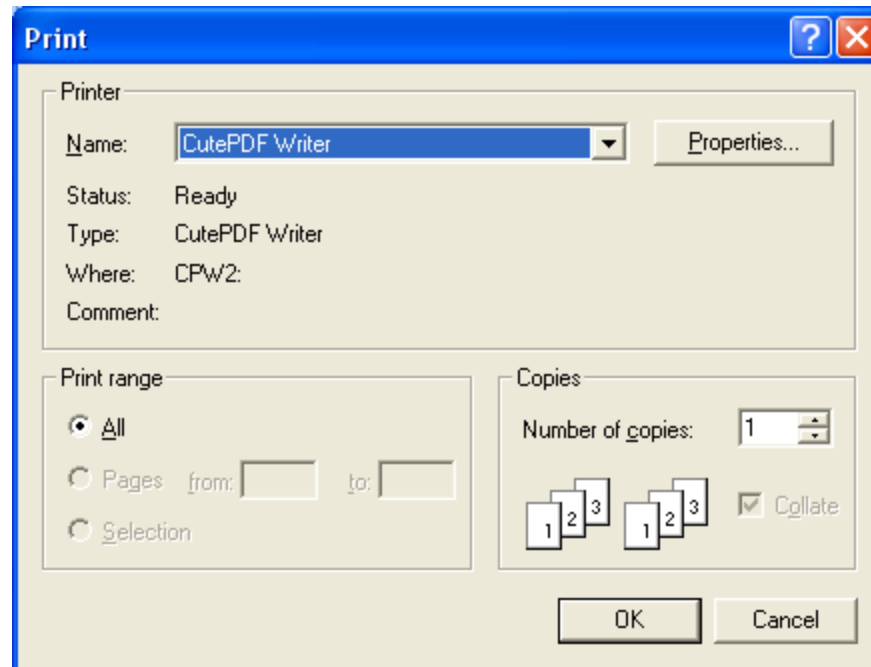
Print

Printer

Name: CutePDF Writer

Properties...

Status: Ready

Type: CutePDF Writer

Where: CPW2:

Comment:

Print range

All

Pages from: to:

Selection

Copies

Number of copies: 1

1 2 3 1 2 3

Collate

OK

Cancel